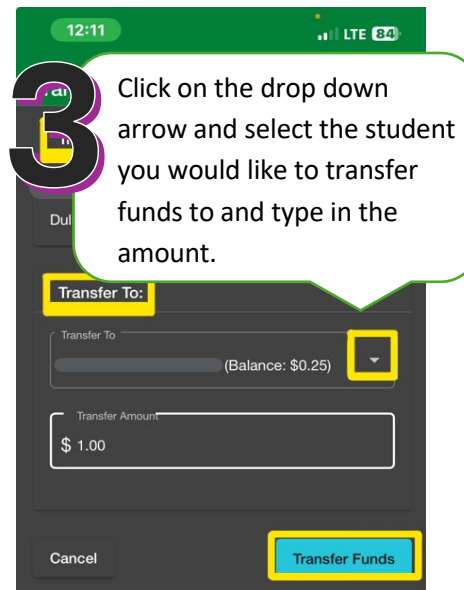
12:11

LTE 84

3

Click on the drop down arrow and select the student you would like to transfer funds to and type in the amount.

Dul

Transfer To:

Transfer To

(Balance: $0.25)

Transfer Amount

$ 1.00

Cancel

Transfer Funds